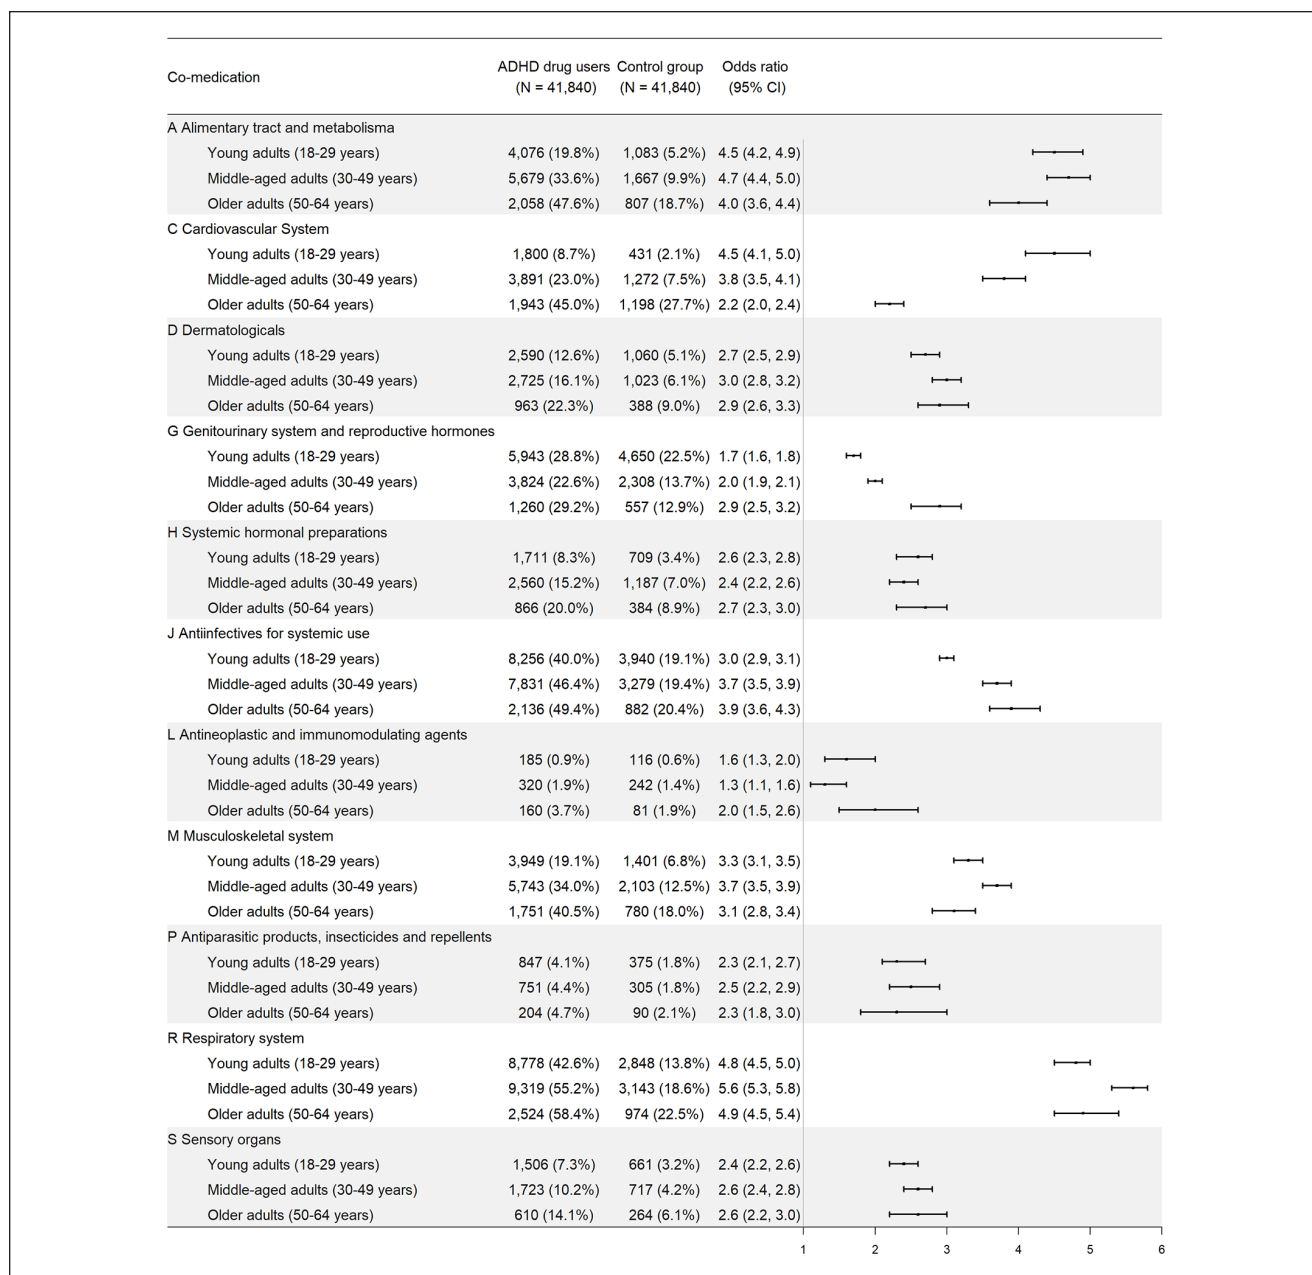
| Co-medication | ADHD drug users (N = 41,840) | Control group (N = 41,840) | Odds ratio (95% CI) |
|---|---|---|---|
| A Alimentary tract and metabolisma | | | |
| Young adults (18-29 years) | 4,076 (19.8%) | 1,083 (5.2%) | 4.5 (4.2, 4.9) |
| Middle-aged adults (30-49 years) | 5,679 (33.6%) | 1,667 (9.9%) | 4.7 (4.4, 5.0) |
| Older adults (50-64 years) | 2,058 (47.6%) | 807 (18.7%) | 4.0 (3.6, 4.4) |
| C Cardiovascular System | | | |
| Young adults (18-29 years) | 1,800 (8.7%) | 431 (2.1%) | 4.5 (4.1, 5.0) |
| Middle-aged adults (30-49 years) | 3,891 (23.0%) | 1,272 (7.5%) | 3.8 (3.5, 4.1) |
| Older adults (50-64 years) | 1,943 (45.0%) | 1,198 (27.7%) | 2.2 (2.0, 2.4) |
| D Dermatologicals | | | |
| Young adults (18-29 years) | 2,590 (12.6%) | 1,060 (5.1%) | 2.7 (2.5, 2.9) |
| Middle-aged adults (30-49 years) | 2,725 (16.1%) | 1,023 (6.1%) | 3.0 (2.8, 3.2) |
| Older adults (50-64 years) | 963 (22.3%) | 388 (9.0%) | 2.9 (2.6, 3.3) |
| G Genitourinary system and reproductive hormones | | | |
| Young adults (18-29 years) | 5,943 (28.8%) | 4,650 (22.5%) | 1.7 (1.6, 1.8) |
| Middle-aged adults (30-49 years) | 3,824 (22.6%) | 2,308 (13.7%) | 2.0 (1.9, 2.1) |
| Older adults (50-64 years) | 1,260 (29.2%) | 557 (12.9%) | 2.9 (2.5, 3.2) |
| H Systemic hormonal preparations | | | |
| Young adults (18-29 years) | 1,711 (8.3%) | 709 (3.4%) | 2.6 (2.3, 2.8) |
| Middle-aged adults (30-49 years) | 2,560 (15.2%) | 1,187 (7.0%) | 2.4 (2.2, 2.6) |
| Older adults (50-64 years) | 866 (20.0%) | 384 (8.9%) | 2.7 (2.3, 3.0) |
| J Antiinfectives for systemic use | | | |
| Young adults (18-29 years) | 8,256 (40.0%) | 3,940 (19.1%) | 3.0 (2.9, 3.1) |
| Middle-aged adults (30-49 years) | 7,831 (46.4%) | 3,279 (19.4%) | 3.7 (3.5, 3.9) |
| Older adults (50-64 years) | 2,136 (49.4%) | 882 (20.4%) | 3.9 (3.6, 4.3) |
| L Antineoplastic and immunomodulating agents | | | |
| Young adults (18-29 years) | 185 (0.9%) | 116 (0.6%) | 1.6 (1.3, 2.0) |
| Middle-aged adults (30-49 years) | 320 (1.9%) | 242 (1.4%) | 1.3 (1.1, 1.6) |
| Older adults (50-64 years) | 160 (3.7%) | 81 (1.9%) | 2.0 (1.5, 2.6) |
| M Musculoskeletal system | | | |
| Young adults (18-29 years) | 3,949 (19.1%) | 1,401 (6.8%) | 3.3 (3.1, 3.5) |
| Middle-aged adults (30-49 years) | 5,743 (34.0%) | 2,103 (12.5%) | 3.7 (3.5, 3.9) |
| Older adults (50-64 years) | 1,751 (40.5%) | 780 (18.0%) | 3.1 (2.8, 3.4) |
| P Antiparasitic products, insecticides and repellents | | | |
| Young adults (18-29 years) | 847 (4.1%) | 375 (1.8%) | 2.3 (2.1, 2.7) |
| Middle-aged adults (30-49 years) | 751 (4.4%) | 305 (1.8%) | 2.5 (2.2, 2.9) |
| Older adults (50-64 years) | 204 (4.7%) | 90 (2.1%) | 2.3 (1.8, 3.0) |
| R Respiratory system | | | |
| Young adults (18-29 years) | 8,778 (42.6%) | 2,848 (13.8%) | 4.8 (4.5, 5.0) |
| Middle-aged adults (30-49 years) | 9,319 (55.2%) | 3,143 (18.6%) | 5.6 (5.3, 5.8) |
| Older adults (50-64 years) | 2,524 (58.4%) | 974 (22.5%) | 4.9 (4.5, 5.4) |
| S Sensory organs | | | |
| Young adults (18-29 years) | 1,506 (7.3%) | 661 (3.2%) | 2.4 (2.2, 2.6) |
| Middle-aged adults (30-49 years) | 1,723 (10.2%) | 717 (4.2%) | 2.6 (2.4, 2.8) |
| Older adults (50-64 years) | 610 (14.1%) | 264 (6.1%) | 2.6 (2.2, 3.0) |

1 2 3 4 5 6